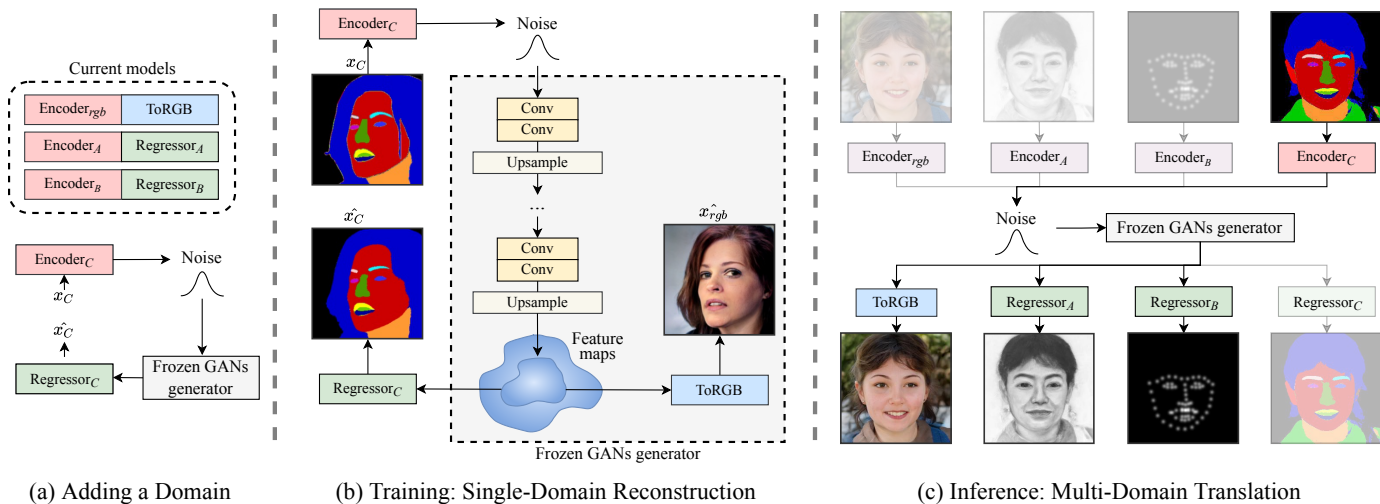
Current models

Encoder$_{rgb}$ ToRGB

Encoder$_A$ Regressor$_A$

Encoder$_B$ Regressor$_B$

Encoder$_C$ Noise

$x_C$

$\hat{x_C}$

Regressor$_C$ Frozen GANs generator

(a) Adding a Domain

Encoder$_C$ Noise

$x_C$

Conv

Conv

Upsample

...

Conv

Conv

Upsample

$\hat{x_C}$

$\hat{x_{rgb}}$

Feature maps

Regressor$_C$ ToRGB

Frozen GANs generator

(b) Training: Single-Domain Reconstruction

Encoder$_{rgb}$ Encoder$_A$ Encoder$_B$ Encoder$_C$

Noise Frozen GANs generator

ToRGB Regressor$_A$ Regressor$_B$ Regressor$_C$

(c) Inference: Multi-Domain Translation